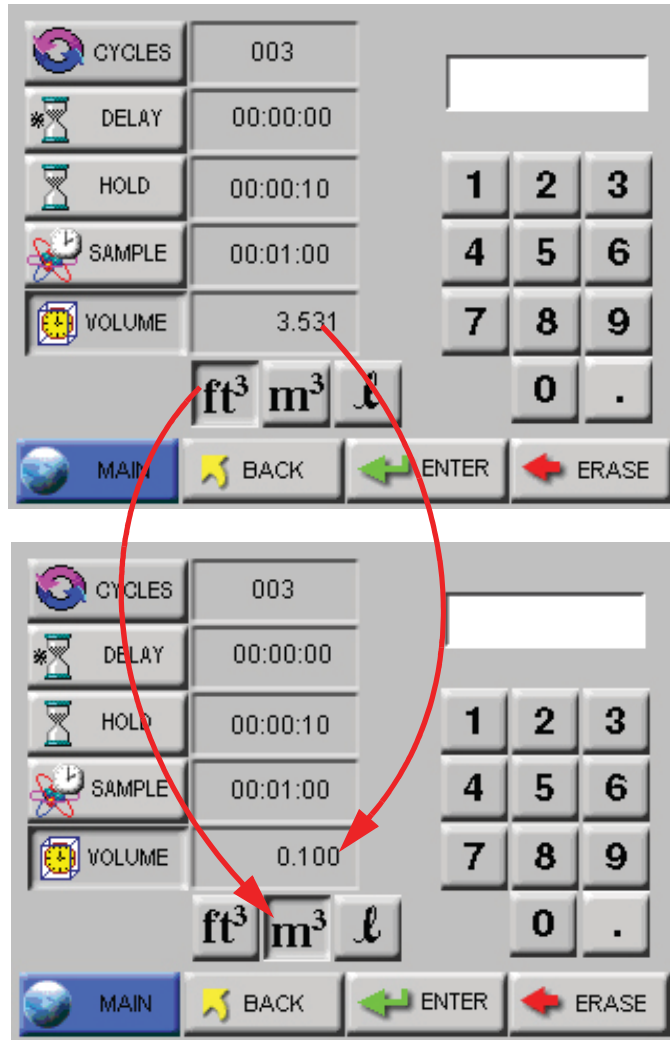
CYCLES 003
DELAY 00:00:00
HOLD 00:00:10
SAMPLE 00:01:00
VOLUME 3.531

1 2 3
4 5 6
7 8 9
0 .

$ft^3$ $m^3$ $\ell$

MAIN BACK ENTER ERASE

CYCLES 003
DELAY 00:00:00
HOLD 00:00:10
SAMPLE 00:01:00
VOLUME 0.100

1 2 3
4 5 6
7 8 9
0 .

$ft^3$ $m^3$ $\ell$

MAIN BACK ENTER ERASE